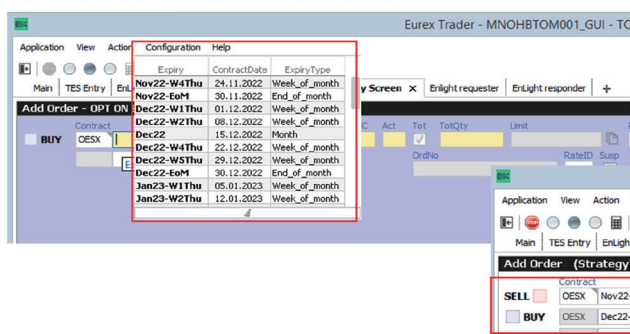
Eurex Trader - MNOHBTOM001_GUI - TO

Application View Action Configuration Help

Main TES Entry EnL

Add Order - OPT ON

BUY Contract OESX

| Expiry | ContractDate | ExpiryType |
|---|---|---|
| Nov22-W4Thu | 24.11.2022 | Week_of_month |
| Nov22-EoM | 30.11.2022 | End_of_month |
| Dec22-W1Thu | 01.12.2022 | Week_of_month |
| Dec22-W2Thu | 08.12.2022 | Week_of_month |
| Dec22 | 15.12.2022 | Month |
| Dec22-W4Thu | 22.12.2022 | Week_of_month |
| Dec22-W5Thu | 29.12.2022 | Week_of_month |
| Dec22-EoM | 30.12.2022 | End_of_month |
| Jan23-W1Thu | 05.01.2023 | Week_of_month |
| Jan23-W2Thu | 12.01.2023 | Week_of_month |

y Screen × Enlight requester EnLight responder +

C Act Tot TotQty Limit

OrdNo RateID Susp

Application View Action

Main TES Entry EnLigh

Add Order (Strategy

Contract

SELL OESX Nov22

BUY OESX Dec22